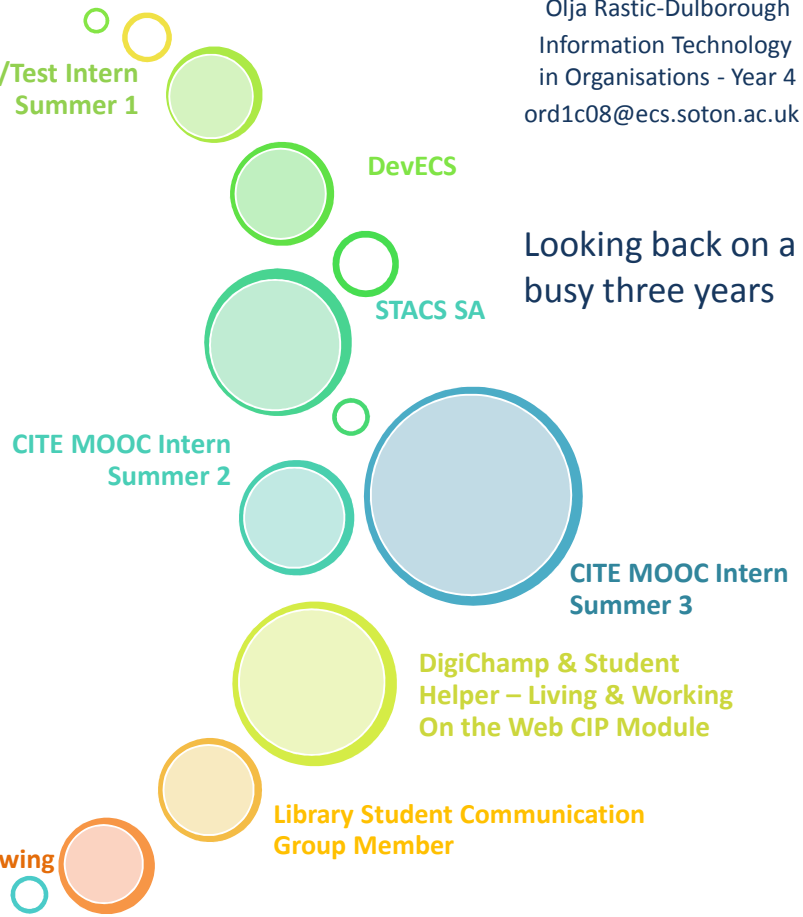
Olja Rastic-Dulborough
Information Technology in Organisations - Year 4
ord1c08@ecs.soton.ac.uk

/Test Intern Summer 1

DevECS

Looking back on a busy three years

STACS SA

CITE MOOC Intern Summer 2

CITE MOOC Intern Summer 3

DigiChamp & Student Helper – Living & Working On the Web CIP Module

Library Student Communication Group Member

wing